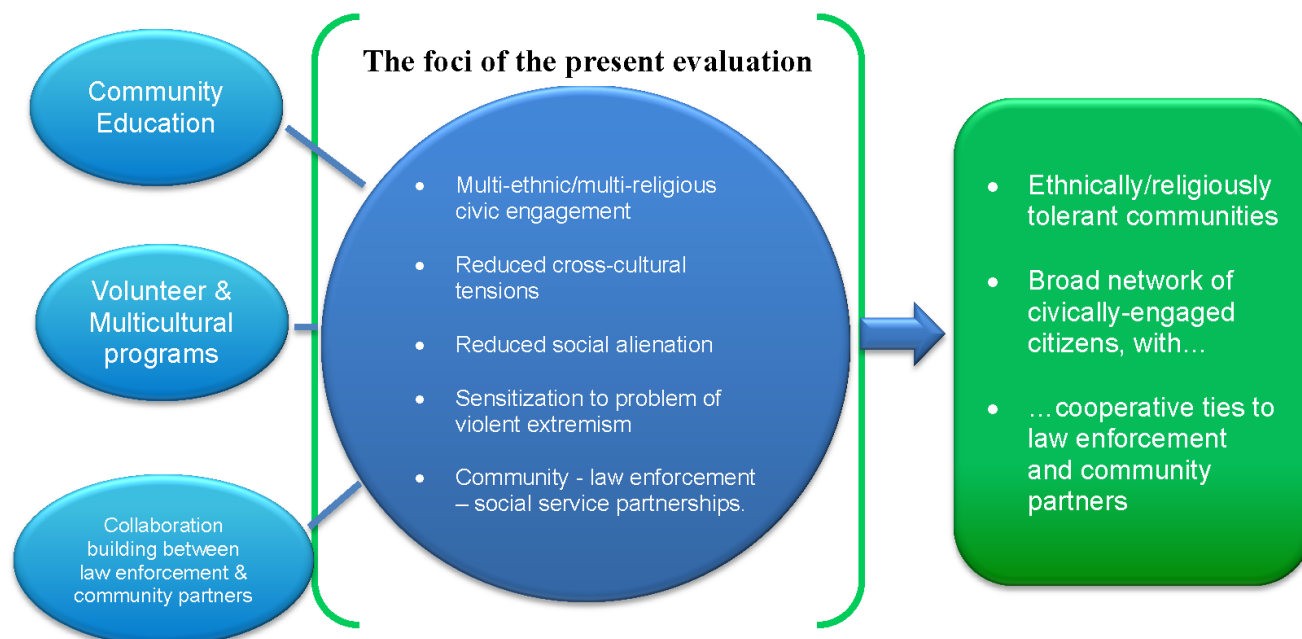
Community Education

Volunteer & Multicultural programs

Collaboration building between law enforcement & community partners

The foci of the present evaluation

- Multi-ethnic/multi-religious civic engagement
- Reduced cross-cultural tensions
- Reduced social alienation
- Sensitization to problem of violent extremism
- Community - law enforcement – social service partnerships.

- Ethnically/religiously tolerant communities
- Broad network of civically-engaged citizens, with…
- …cooperative ties to law enforcement and community partners